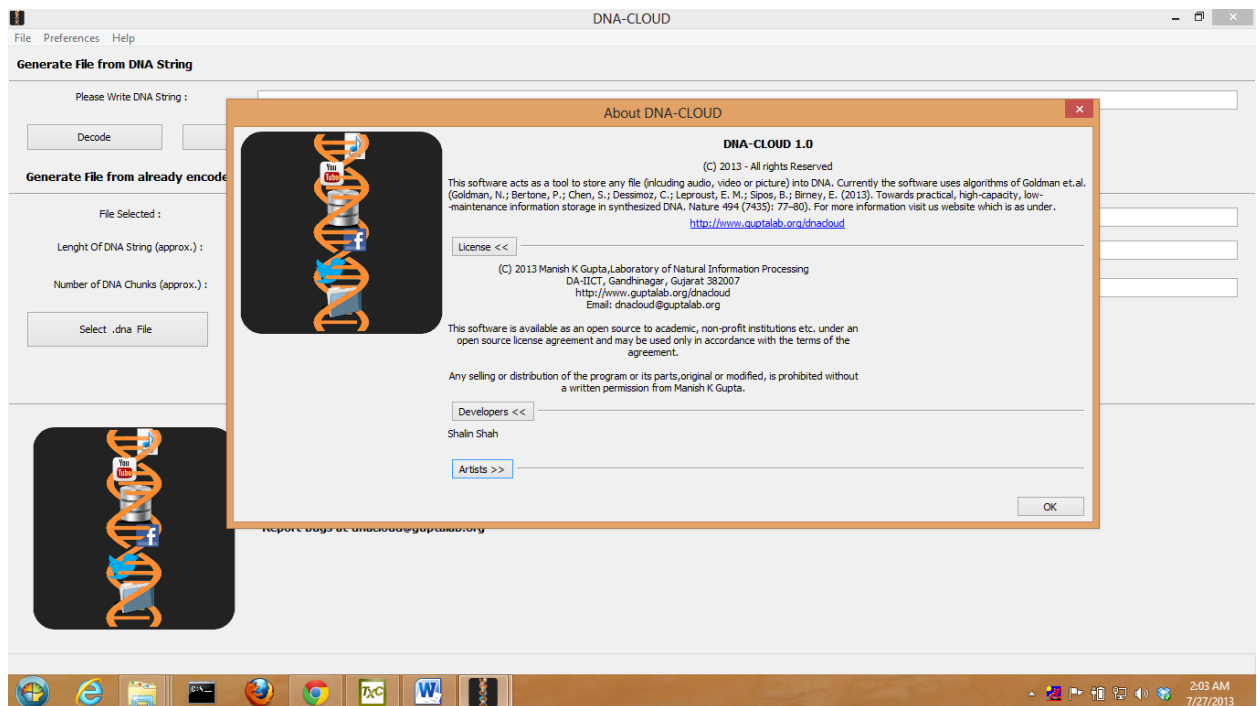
DNA-CLOUD

File Preferences Help

Generate File from DNA String

Please Write DNA String :

Decode

Generate File from already encode

File Selected :

Lenght Of DNA String (approx.) :

Number of DNA Chunks (approx.) :

Select .dna File

About DNA-CLOUD

DNA-CLOUD 1.0

(C) 2013 - All rights Reserved

This software acts as a tool to store any file (inlcuding audio, video or picture) into DNA. Currently the software uses algorithms of Goldman et.al.(Goldman, N.; Bertone, P.; Chen, S.; Dessimoz, C.; Leproust, E. M.; Sipos, B.; Birney, E. (2013). Towards practical, high-capacity, low--maintenance information storage in synthesized DNA. Nature 494 (7435): 77–80). For more information visit us website which is as under.

http://www.guptalab.org/dnacloud

License <<

(C) 2013 Manish K Gupta,Laboratory of Natural Information Processing
DA-IICT, Gandhinagar, Gujarat 382007
http://www.guptalab.org/dnacloud
Email: dnacloud@guptalab.org

This software is available as an open source to academic, non-profit institutions etc. under an open source license agreement and may be used only in accordance with the terms of the agreement.

Any selling or distribution of the program or its parts,original or modified, is prohibited without a written permission from Manish K Gupta.

Developers <<

Shalin Shah

Artists >>

OK

Report bugs at dnacloud@guptalab.org

2:03 AM
7/27/2013